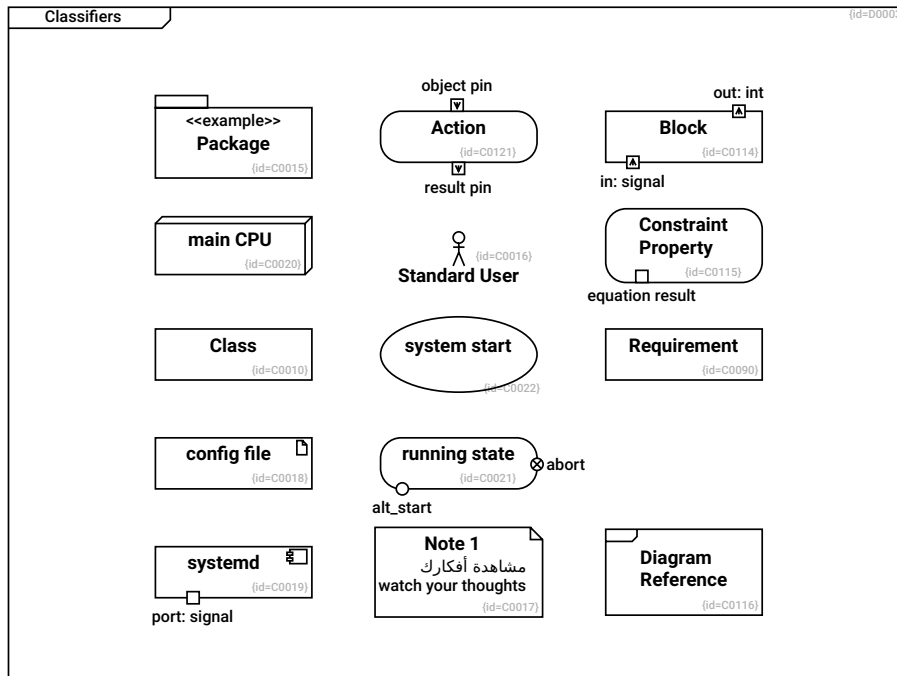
Classifiers

{id=D000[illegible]

<<example>>
Package
{id=C0015}

object pin
Action
{id=C0121}
result pin

out: int
Block
{id=C0114}
in: signal

main CPU
{id=C0020}

{id=C0016}
Standard User

Constraint Property
{id=C0115}
equation result

Class
{id=C0010}

system start
{id=C0022}

Requirement
{id=C0090}

config file
{id=C0018}

running state
{id=C0021}
abort
alt_start

systemd
{id=C0019}
port: signal

Note 1
مشاهدة أفكارك
watch your thoughts
{id=C0017}

Diagram Reference
{id=C0116}